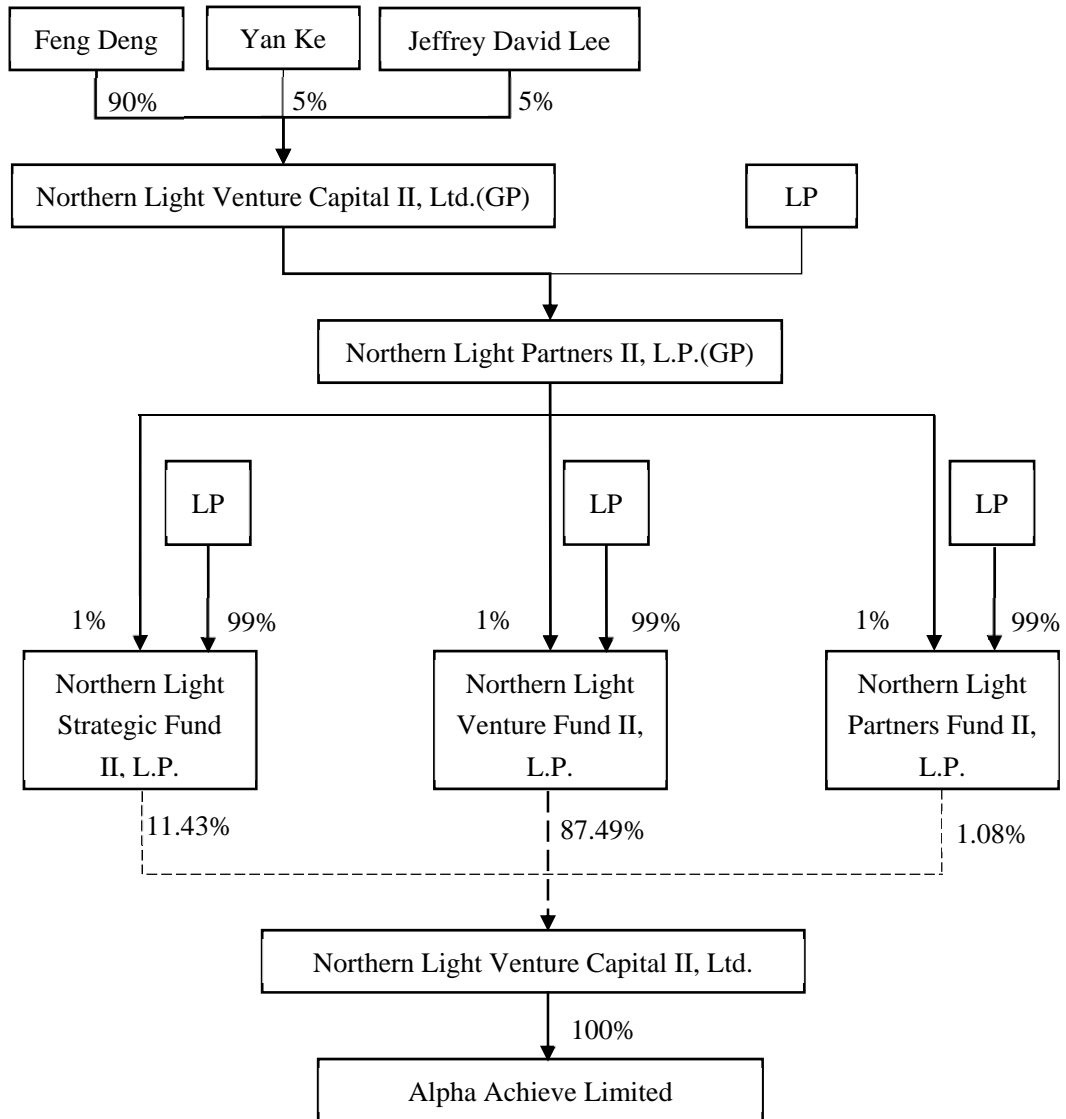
Feng Deng
Yan Ke
Jeffrey David Lee
90%
5%
5%
Northern Light Venture Capital II, Ltd.(GP)
LP
Northern Light Partners II, L.P.(GP)
LP
LP
LP
1%
99%
1%
99%
1%
99%
Northern Light Strategic Fund II, L.P.
Northern Light Venture Fund II, L.P.
Northern Light Partners Fund II, L.P.
11.43%
87.49%
1.08%
Northern Light Venture Capital II, Ltd.
100%
Alpha Achieve Limited